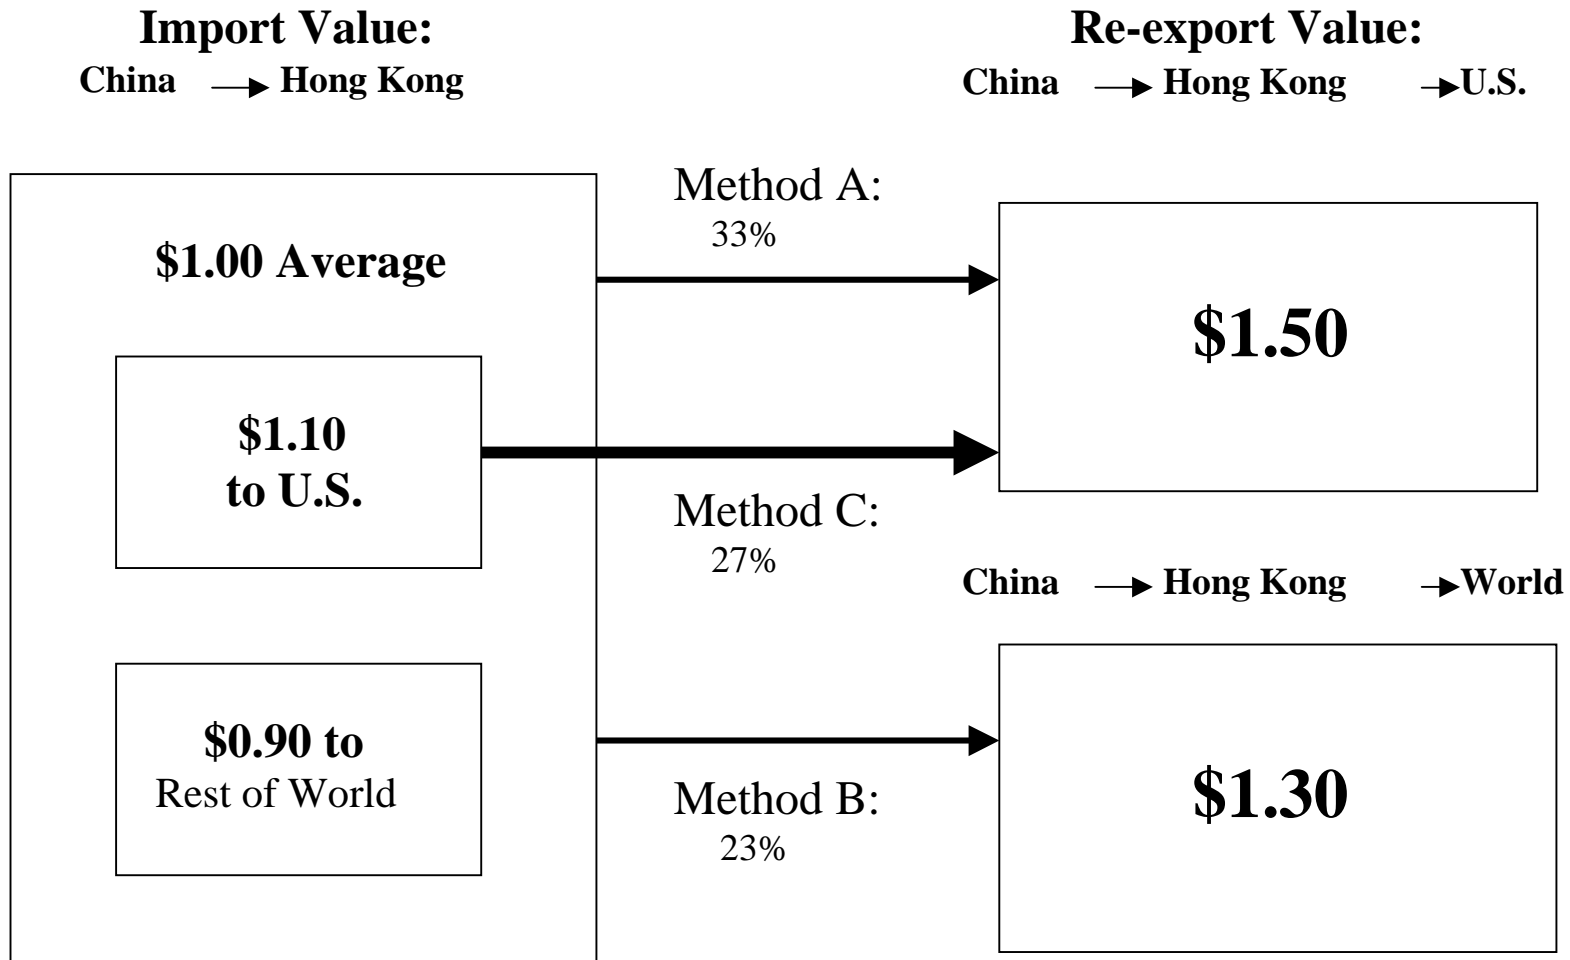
Import Value:
China → Hong Kong

Re-export Value:
China → Hong Kong → U.S.

$1.00 Average

$1.10
to U.S.

$0.90 to
Rest of World

Method A:
33%

Method C:
27%

Method B:
23%

$1.50

China → Hong Kong → World

$1.30